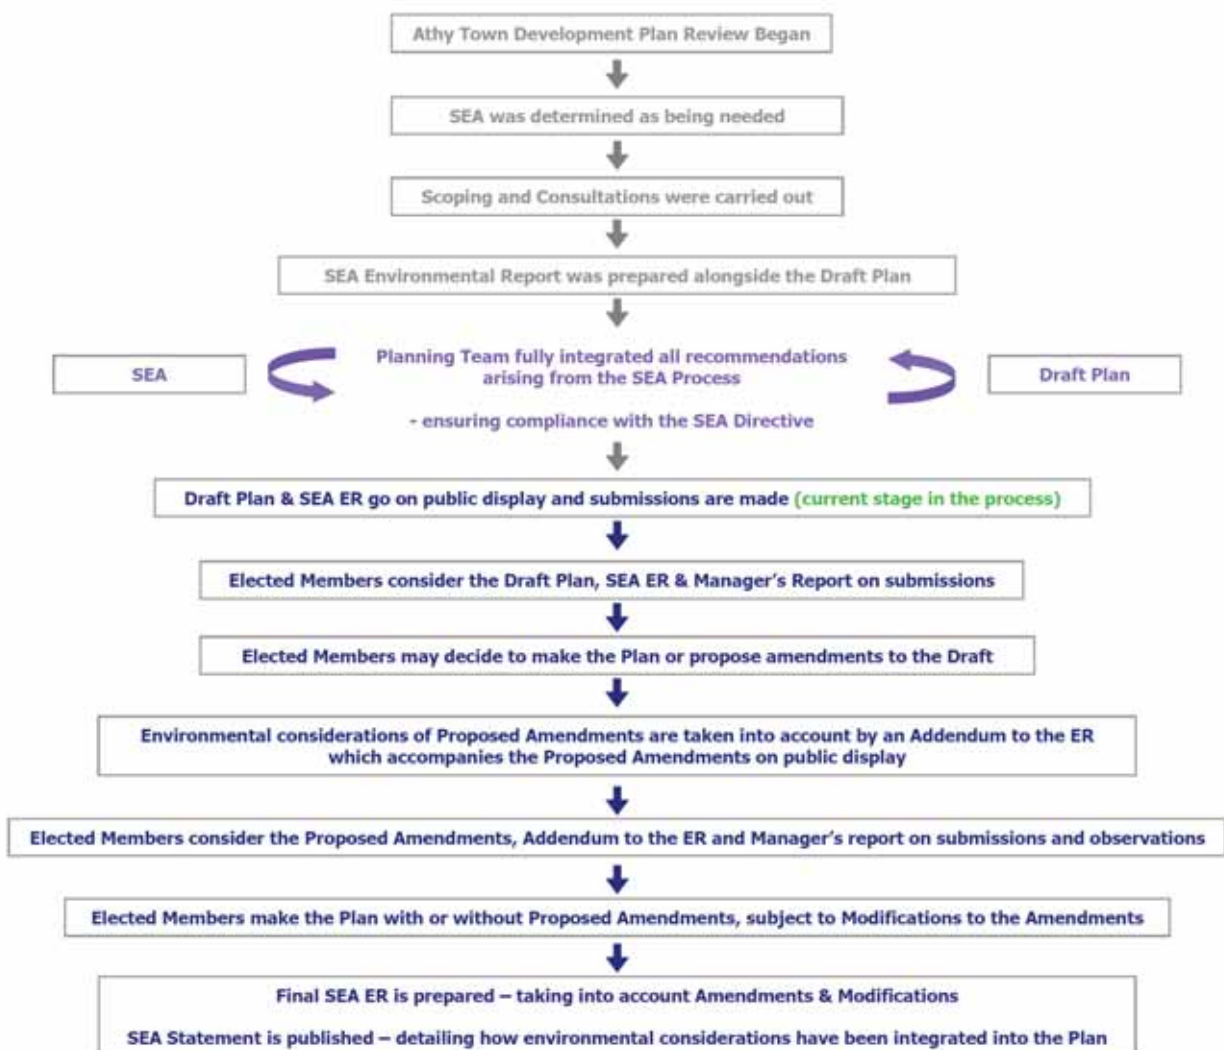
Athy Town Development Plan Review Began

SEA was determined as being needed

Scoping and Consultations were carried out

SEA Environmental Report was prepared alongside the Draft Plan

SEA

Planning Team fully integrated all recommendations arising from the SEA Process

- ensuring compliance with the SEA Directive

Draft Plan

Draft Plan & SEA ER go on public display and submissions are made (current stage in the process)

Elected Members consider the Draft Plan, SEA ER & Manager's Report on submissions

Elected Members may decide to make the Plan or propose amendments to the Draft

Environmental considerations of Proposed Amendments are taken into account by an Addendum to the ER which accompanies the Proposed Amendments on public display

Elected Members consider the Proposed Amendments, Addendum to the ER and Manager's report on submissions and observations

Elected Members make the Plan with or without Proposed Amendments, subject to Modifications to the Amendments

Final SEA ER is prepared – taking into account Amendments & Modifications

SEA Statement is published – detailing how environmental considerations have been integrated into the Plan